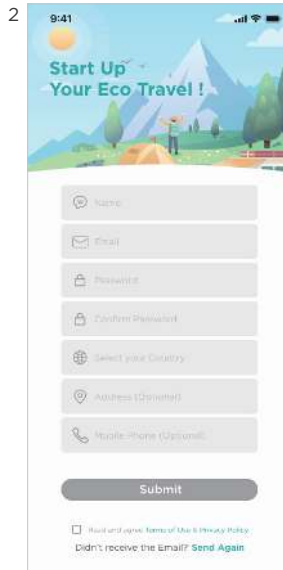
2

9:41

Start Up Your Eco Travel !

Name

Email

Password

Confirm Password

Select your Country

Address (Optional)

Mobile Phone (Optional)

Submit

Read and agree Terms of Use & Privacy Policy

Didn't receive the Email? Send Again